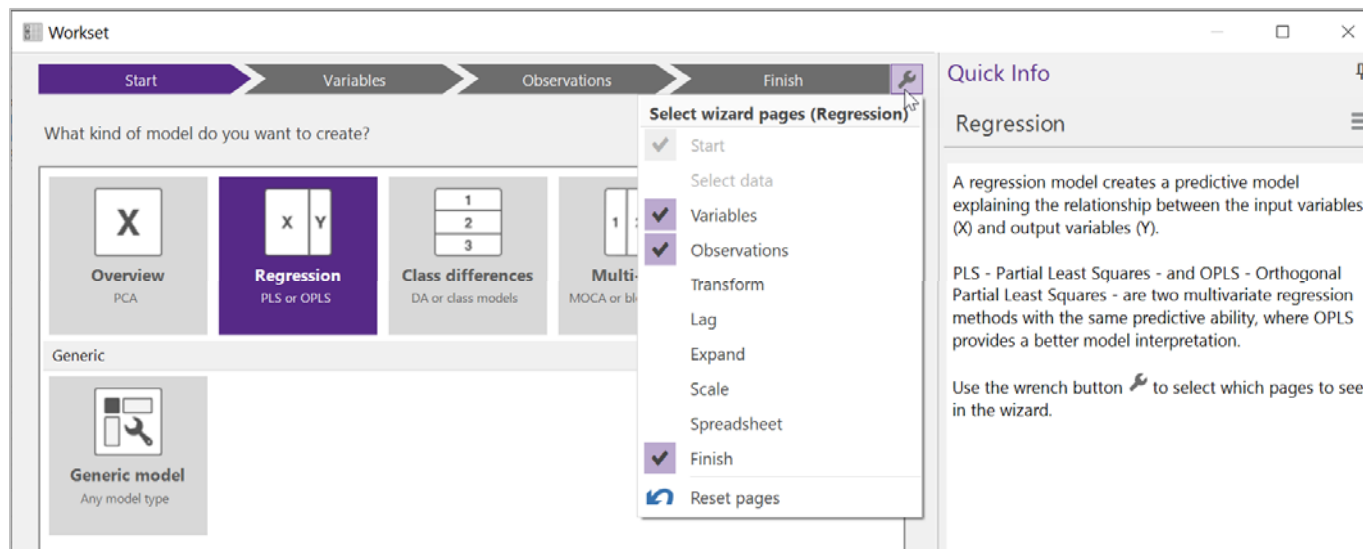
Workset

Start
Variables
Observations
Finish

What kind of model do you want to create?

X
Overview
PCA

X Y
Regression
PLS or OPLS

1
2
3
Class differences
DA or class models

1
Multi-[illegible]
MOCA or bl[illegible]

Generic

Generic model
Any model type

Select wizard pages (Regression)
Start
Select data
Variables
Observations
Transform
Lag
Expand
Scale
Spreadsheet
Finish
Reset pages

Quick Info

Regression

A regression model creates a predictive model explaining the relationship between the input variables (X) and output variables (Y).

PLS - Partial Least Squares - and OPLS - Orthogonal Partial Least Squares - are two multivariate regression methods with the same predictive ability, where OPLS provides a better model interpretation.

Use the wrench button to select which pages to see in the wizard.